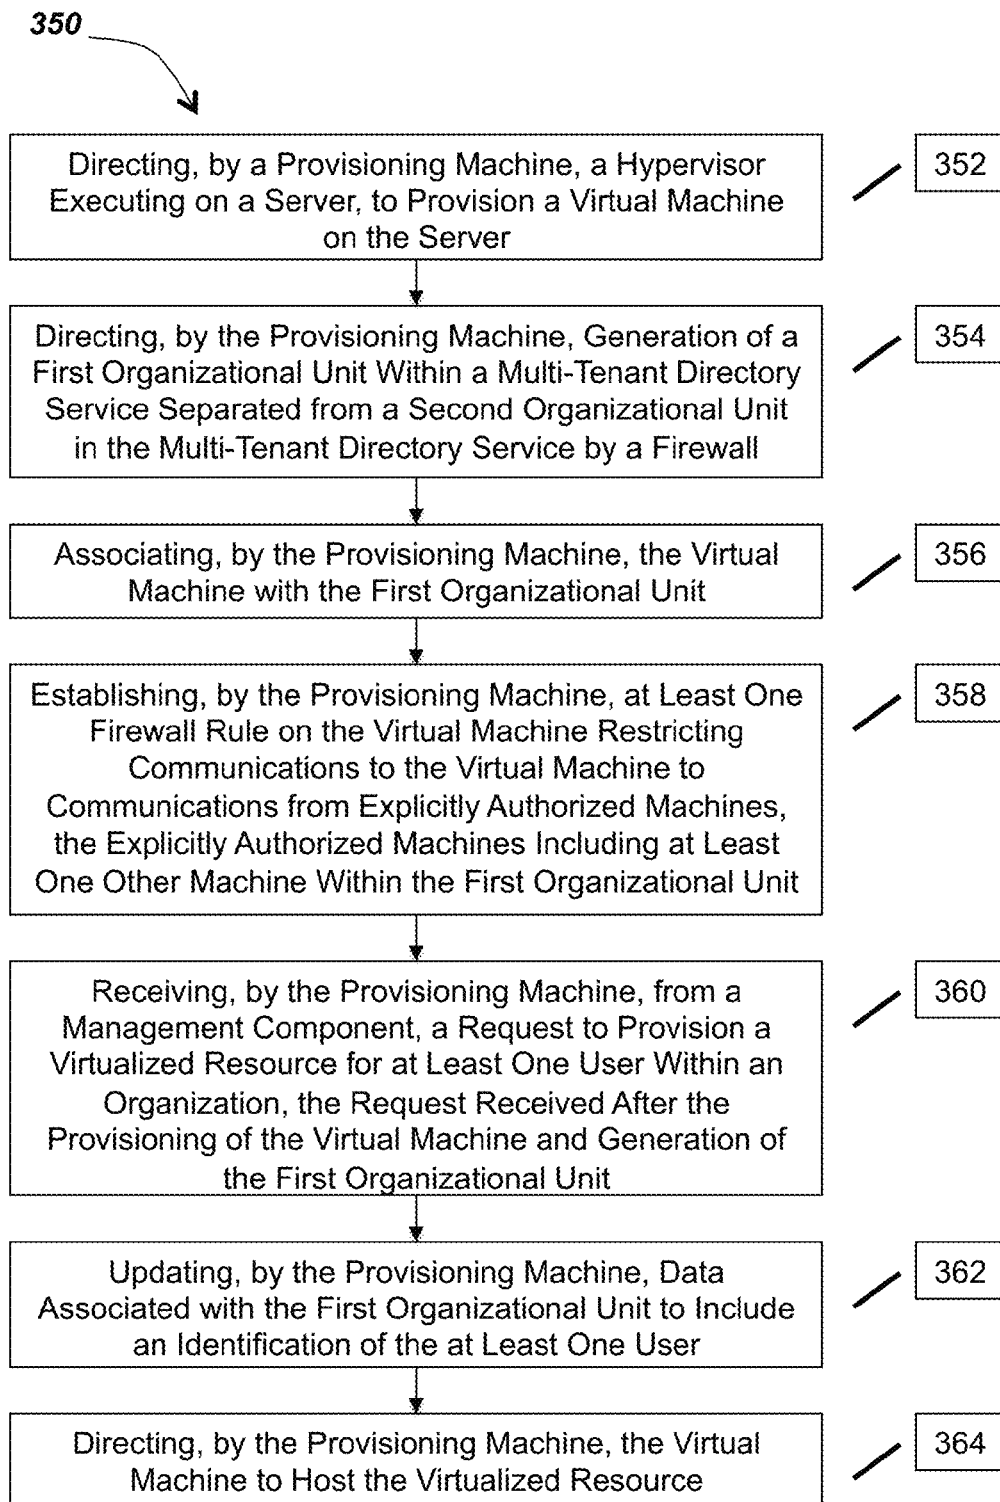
350

Directing, by a Provisioning Machine, a Hypervisor Executing on a Server, to Provision a Virtual Machine on the Server

352

Directing, by the Provisioning Machine, Generation of a First Organizational Unit Within a Multi-Tenant Directory Service Separated from a Second Organizational Unit in the Multi-Tenant Directory Service by a Firewall

354

Associating, by the Provisioning Machine, the Virtual Machine with the First Organizational Unit

356

Establishing, by the Provisioning Machine, at Least One Firewall Rule on the Virtual Machine Restricting Communications to the Virtual Machine to Communications from Explicitly Authorized Machines, the Explicitly Authorized Machines Including at Least One Other Machine Within the First Organizational Unit

358

Receiving, by the Provisioning Machine, from a Management Component, a Request to Provision a Virtualized Resource for at Least One User Within an Organization, the Request Received After the Provisioning of the Virtual Machine and Generation of the First Organizational Unit

360

Updating, by the Provisioning Machine, Data Associated with the First Organizational Unit to Include an Identification of the at Least One User

362

Directing, by the Provisioning Machine, the Virtual Machine to Host the Virtualized Resource

364